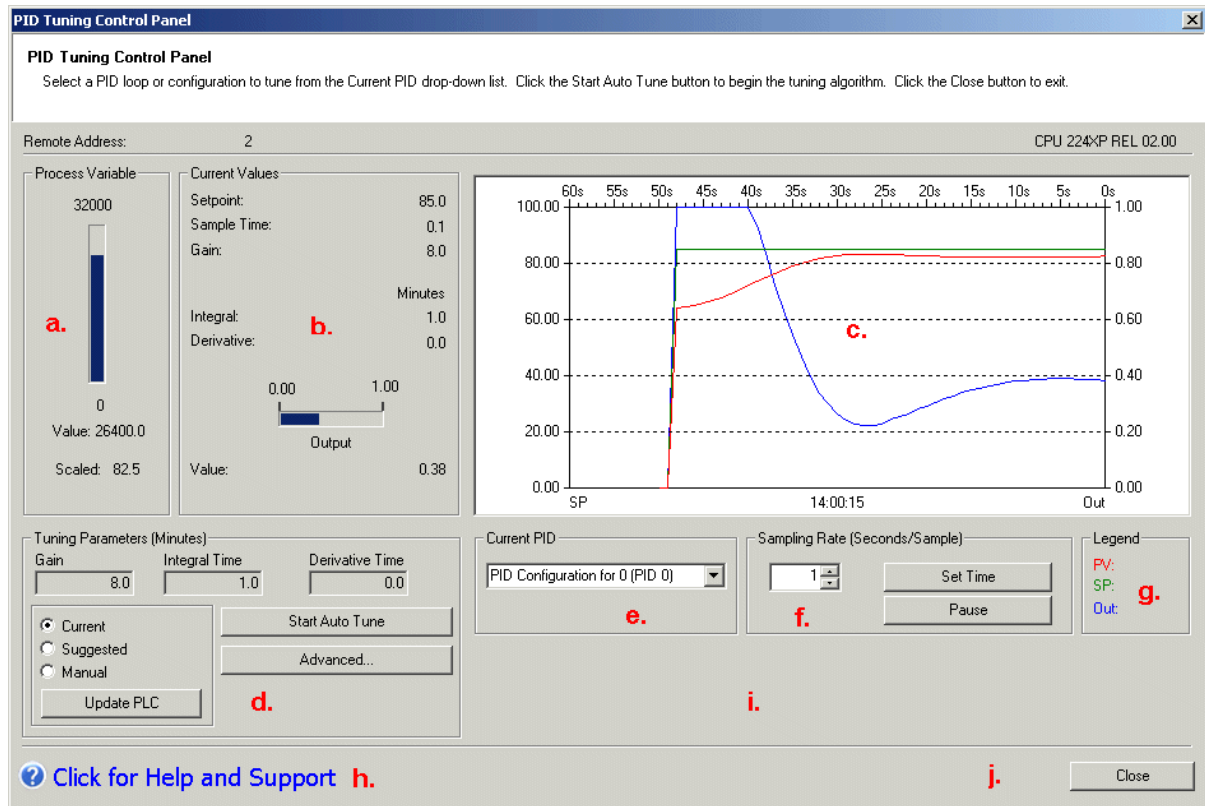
PID Tuning Control Panel

PID Tuning Control Panel

Select a PID loop or configuration to tune from the Current PID drop-down list. Click the Start Auto Tune button to begin the tuning algorithm. Click the Close button to exit.

Remote Address: 2

CPU 224XP REL 02.00

Process Variable

32000

0

Value: 26400.0

Scaled: 82.5

a.

Current Values

Setpoint: 85.0

Sample Time: 0.1

Gain: 8.0

Minutes

Integral: 1.0

Derivative: 0.0

b.

0.00 1.00

Output

Value: 0.38

60s 55s 50s 45s 40s 35s 30s 25s 20s 15s 10s 5s 0s

100.00 80.00 60.00 40.00 20.00 0.00

1.00 0.80 0.60 0.40 0.20 0.00

c.

SP 14:00:15 Out

Tuning Parameters (Minutes)

Gain 8.0

Integral Time 1.0

Derivative Time 0.0

Current

Suggested

Manual

Update PLC

Start Auto Tune

Advanced...

d.

Current PID

PID Configuration for 0 (PID 0)

e.

Sampling Rate (Seconds/Sample)

1

Set Time

Pause

f.

Legend

PV:

SP:

Out:

g.

i.

Click for Help and Support

h.

j.

Close